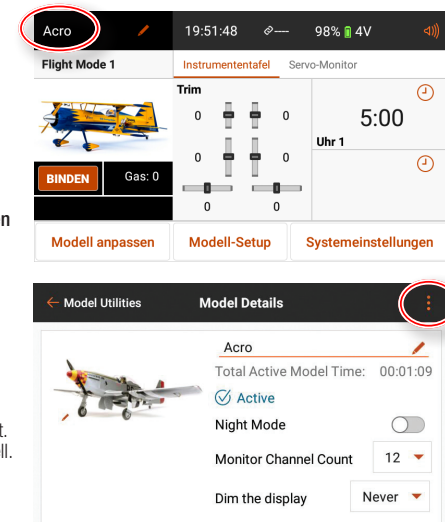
Acro
19:51:48
98% 4V
Flight Mode 1
Instrumententafel
Servo-Monitor
Trim
0
0
0
0
0
0
5:00
Uhr 1
BINDEN
Gas: 0
n
Modell anpassen
Modell-Setup
Systemeinstellungen

Model Utilities
Model Details
Acro
Total Active Model Time: 00:01:09
Active
Night Mode
Monitor Channel Count
12
t.
ll.
Dim the display
Never